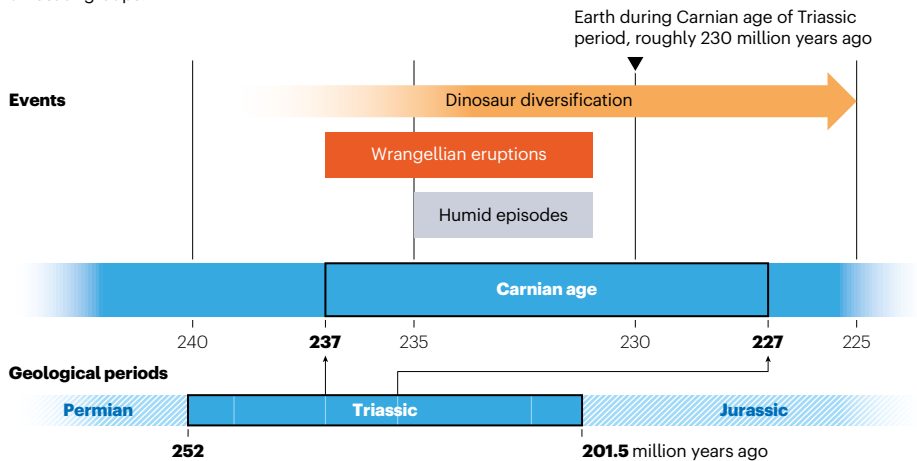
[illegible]

Earth during Carnian age of Triassic period, roughly 230 million years ago

Events

Dinosaur diversification

Wrangellian eruptions

Humid episodes

Carnian age

240 237 235 230 227 225

Geological periods

Permian

Triassic

Jurassic

252

201.5 million years ago